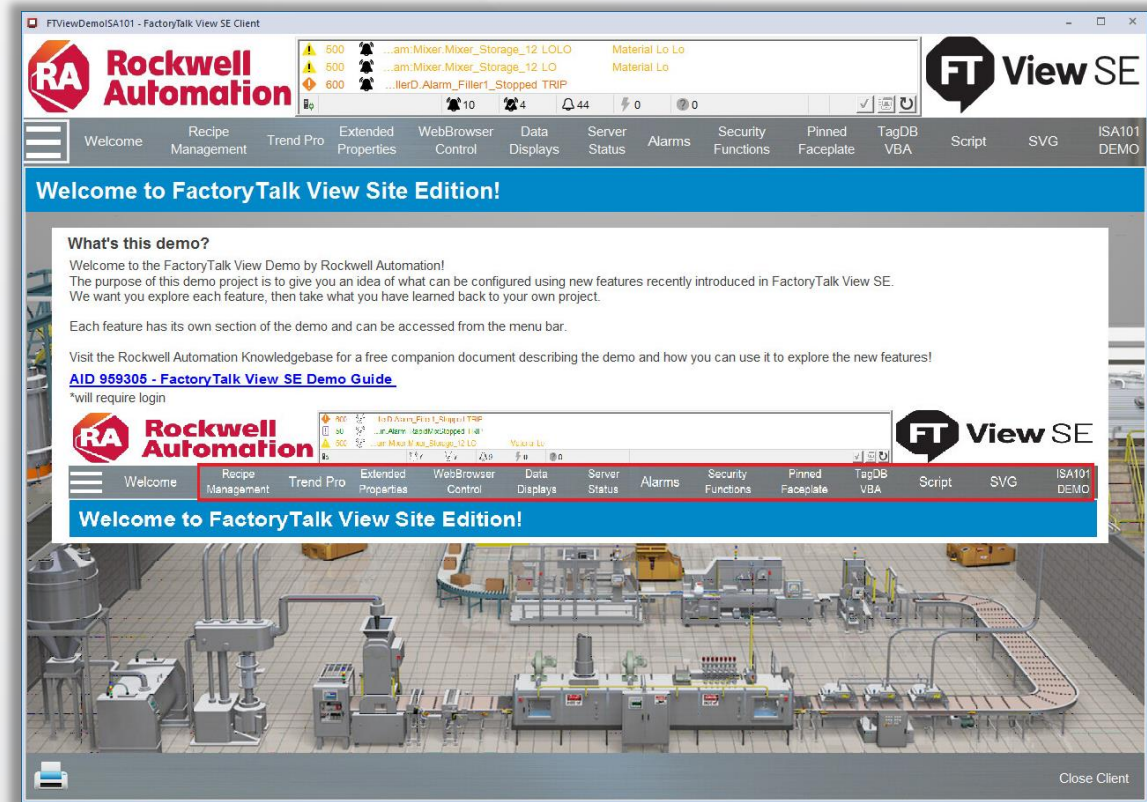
FTViewDemoISA101 - FactoryTalk View SE Client

RA Rockwell Automation

500 ...am:Mixer.Mixer_Storage_12 LOLO Material Lo Lo
500 ...am:Mixer.Mixer_Storage_12 LO Material Lo
600 ...llerD.Alarm_Filler1_Stopped TRIP
10 4 44 0 0

FT View SE

Welcome | Recipe Management | Trend Pro | Extended Properties | WebBrowser Control | Data Displays | Server Status | Alarms | Security Functions | Pinned Faceplate | TagDB VBA | Script | SVG | ISA101 DEMO

Welcome to FactoryTalk View Site Edition!

What's this demo?
Welcome to the FactoryTalk View Demo by Rockwell Automation!
The purpose of this demo project is to give you an idea of what can be configured using new features recently introduced in FactoryTalk View SE.
We want you explore each feature, then take what you have learned back to your own project.

Each feature has its own section of the demo and can be accessed from the menu bar.

Visit the Rockwell Automation Knowledgebase for a free companion document describing the demo and how you can use it to explore the new features!

AID 959305 - FactoryTalk View SE Demo Guide
*will require login

RA Rockwell Automation

600 ...llerD.Alarm_Filler1_Stopped TRIP
500 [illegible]
500 ...am:Mixer.Mixer_Storage_12 LO Material Lo

FT View SE

Welcome | Recipe Management | Trend Pro | Extended Properties | WebBrowser Control | Data Displays | Server Status | Alarms | Security Functions | Pinned Faceplate | TagDB VBA | Script | SVG | ISA101 DEMO

Welcome to FactoryTalk View Site Edition!

Close Client